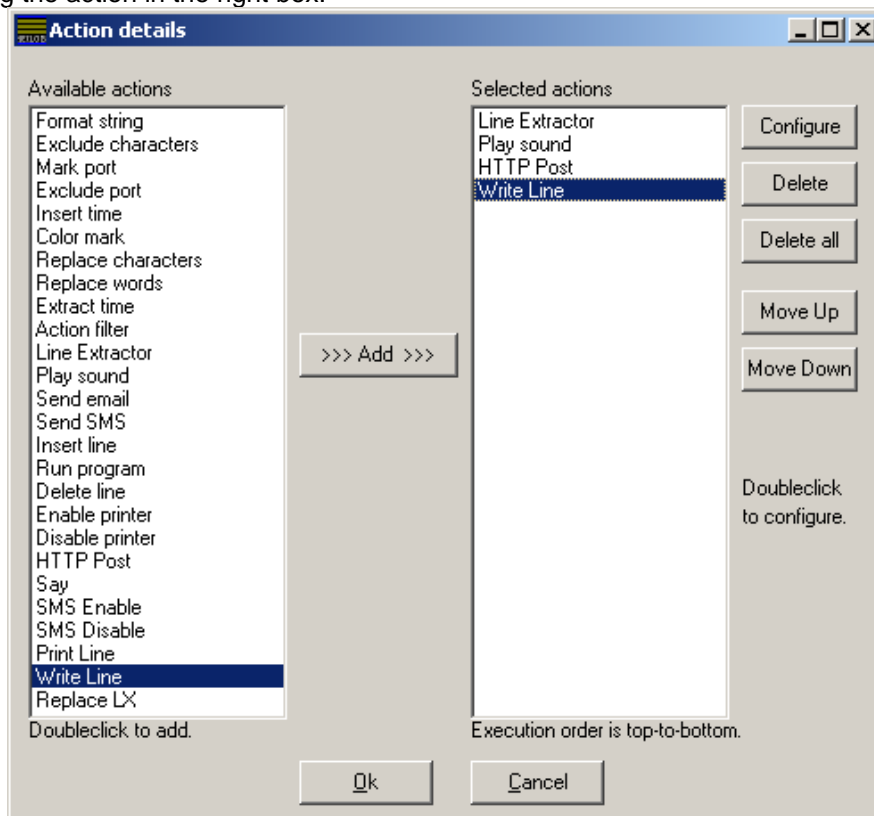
g the action in the right box.

Action details

Available actions

Format string
Exclude characters
Mark port
Exclude port
Insert time
Color mark
Replace characters
Replace words
Extract time
Action filter
Line Extractor
Play sound
Send email
Send SMS
Insert line
Run program
Delete line
Enable printer
Disable printer
HTTP Post
Say
SMS Enable
SMS Disable
Print Line
Write Line
Replace LX

Doubleclick to add.

>>> Add >>>

Selected actions

Line Extractor
Play sound
HTTP Post
Write Line

Execution order is top-to-bottom.

Configure

Delete

Delete all

Move Up

Move Down

Doubleclick to configure.

Ok

Cancel